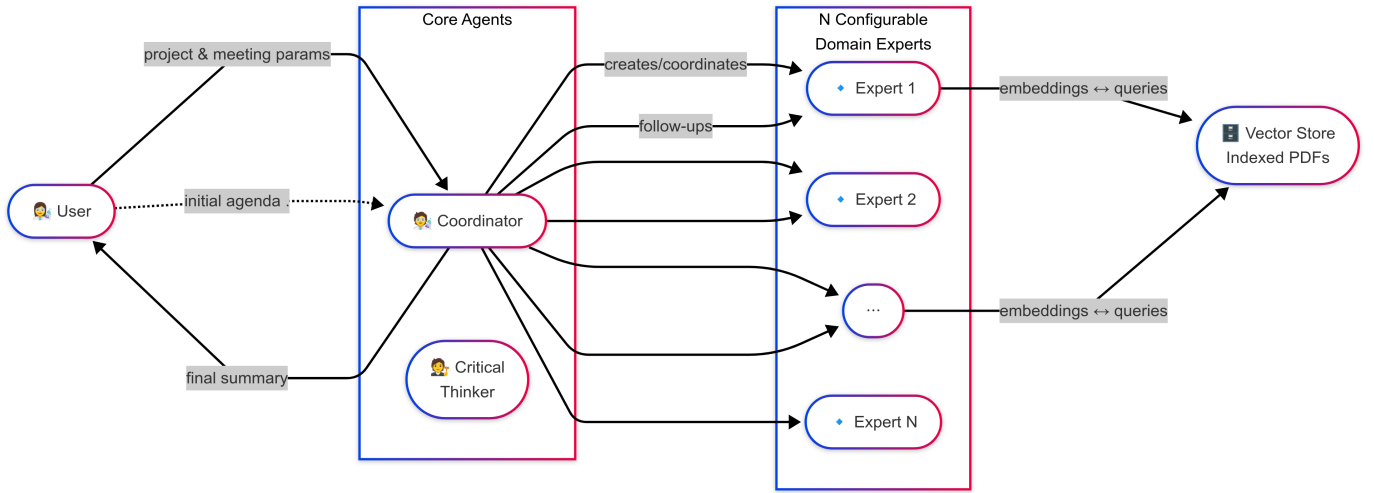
Core Agents

N Configurable Domain Experts

project & meeting params

creates/coordinates

follow-ups

embeddings ↔ queries

🗄️ Vector Store Indexed PDFs

👩‍🔬 User

initial agenda

🧑‍🔬 Coordinator

🔹 Expert 1

🔹 Expert 2

...

embeddings ↔ queries

final summary

🧑‍⚖️ Critical Thinker

🔹 Expert N